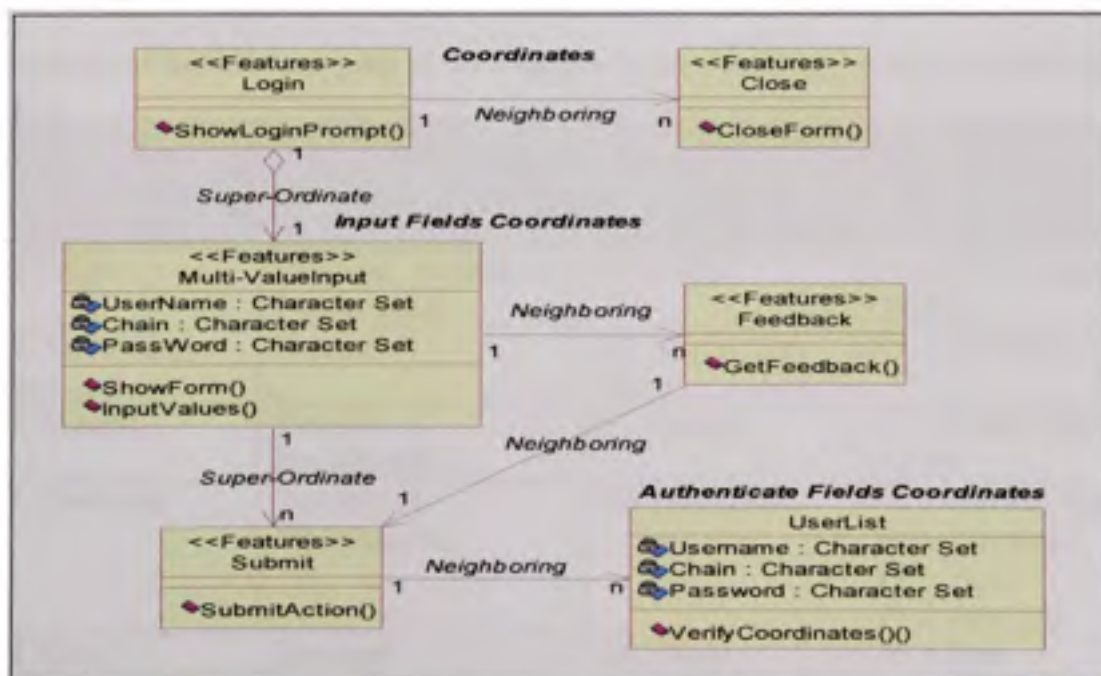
<<Features>>
Login

ShowLoginPrompt()

Coordinates

Neighboring

1

n

<<Features>>
Close

CloseForm()

1

Super-Ordinate

1

Input Fields Coordinates

<<Features>>
Multi-ValueInput

UserName : Character Set
Chain : Character Set
PassWord : Character Set

ShowForm()
InputValues()

Neighboring

1

n

<<Features>>
Feedback

GetFeedback()

1

Neighboring

1

Super-Ordinate

1

n

<<Features>>
Submit

SubmitAction()

Neighboring

1

n

Authenticate Fields Coordinates

UserList

Usemame : Character Set
Chain : Character Set
Password : Character Set

VerifyCoordinates()()